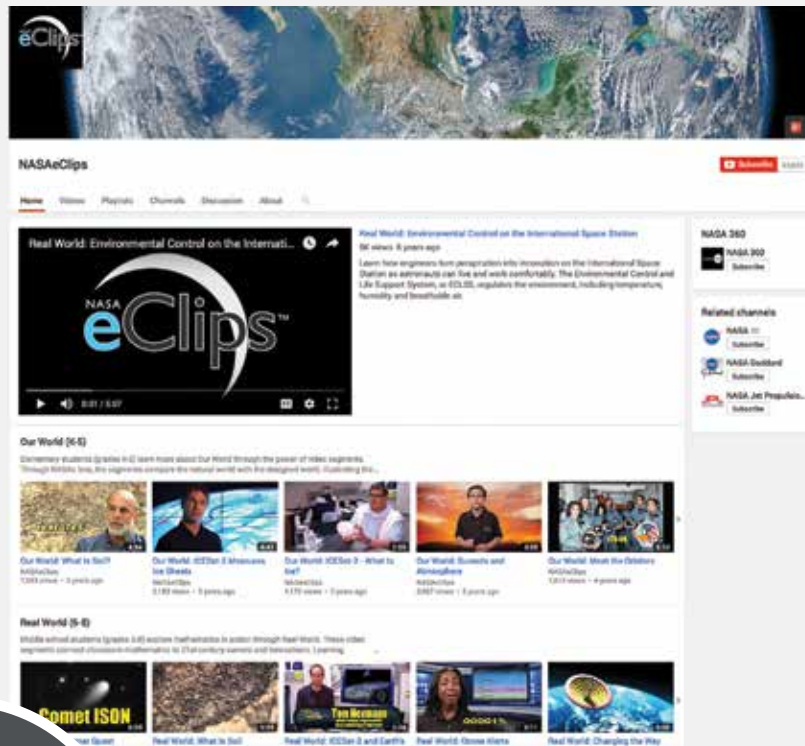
eClips

NASAeClips

Subscribe

Home Videos Playlists Channels Discussion About

Real World: Environmental Control on the Internati...

NASA eClips™

0:01 / 5:07

Real World: Environmental Control on the International Space Station

9K views · 6 years ago

Learn how engineers turn perspiration into innovation on the International Space Station as astronauts can live and work comfortably. The Environmental Control and Life Support System, or ECLSS, regulates the environment, including temperature, humidity and breathable air.

NASA 360

NASA 360

Subscribe

Related channels

NASA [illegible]

Subscribe

NASA Goddard

Subscribe

NASA Jet Propulsio...

Subscribe

Our World (K-5)

Elementary students (grades K-5) learn more about Our World through the power of video segments. Through NASA's lens, the segments compare the natural world with the designed world, illustrating the...

Our World: What Is Soil?
NASAeClips
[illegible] views · 5 years ago

Our World: ICESat-2 Measures Ice Sheets
NASAeClips
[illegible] views · 5 years ago

Our World: ICESat-2 - What Is Ice?
NASAeClips
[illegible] views · 5 years ago

Our World: Sunsets and Atmosphere
NASAeClips
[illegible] views · 5 years ago

Our World: Meet the Orbiters
NASAeClips
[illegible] views · 4 years ago

Real World (6-8)

Middle school students (grades 6-8) explore mathematics in action through Real World. These video segments connect classroom mathematics to 21st century careers and innovations. Learning...

Comet ISON

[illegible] Quest

Real World: What Is Soil

Tim Neumann

Real World: ICESat-2 and Earth's

Real World: Ozone Aliens

Real World: Changing the Way